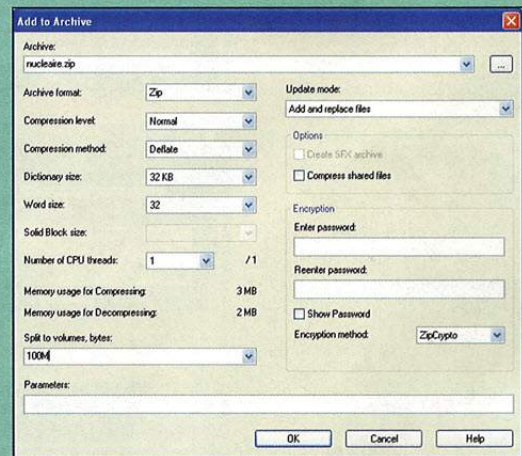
Add to Archive

Archive:
nucleaire.zip
...

Archive format: Zip
Compression level: Normal
Compression method: Deflate
Dictionary size: 32 KB
Word size: 32
Solid Block size:
Number of CPU threads: 1 /1
Memory usage for Compressing: 3 MB
Memory usage for Decompressing: 2 MB
Split to volumes, bytes:
100M

Update mode:
Add and replace files

Options
Create SFX archive
Compress shared files

Encryption
Enter password:
Reenter password:
Show Password
Encryption method: ZipCrypto

Parameters:

OK Cancel Help